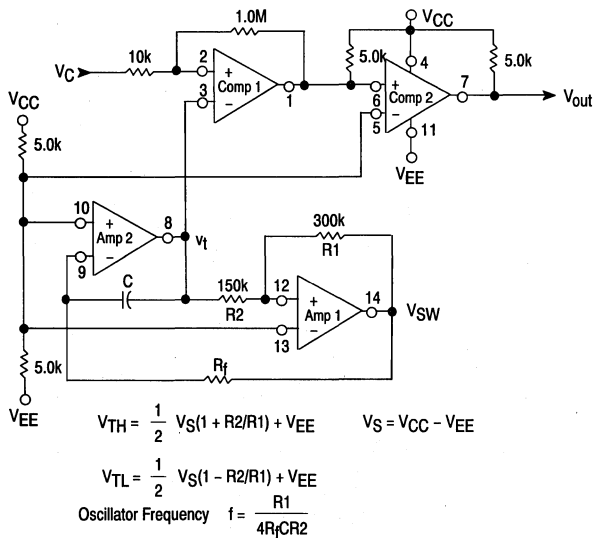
1.0M

$V_C$

10k

2

+

Comp 1

3

−

1

$V_{CC}$

5.0k

4

5.0k

+

Comp 2

6

5

−

7

11

$V_{out}$

$V_{EE}$

$V_{CC}$

5.0k

10

+

Amp 2

9

−

8

$v_t$

300k

R1

C

150k

R2

12

+

Amp 1

13

−

14

$V_{SW}$

5.0k

$R_f$

$V_{EE}$

$V_{TH} = \frac{1}{2} V_S(1 + R2/R1) + V_{EE}$

$V_S = V_{CC} - V_{EE}$

$V_{TL} = \frac{1}{2} V_S(1 - R2/R1) + V_{EE}$

Oscillator Frequency $f = \frac{R1}{4R_fCR2}$